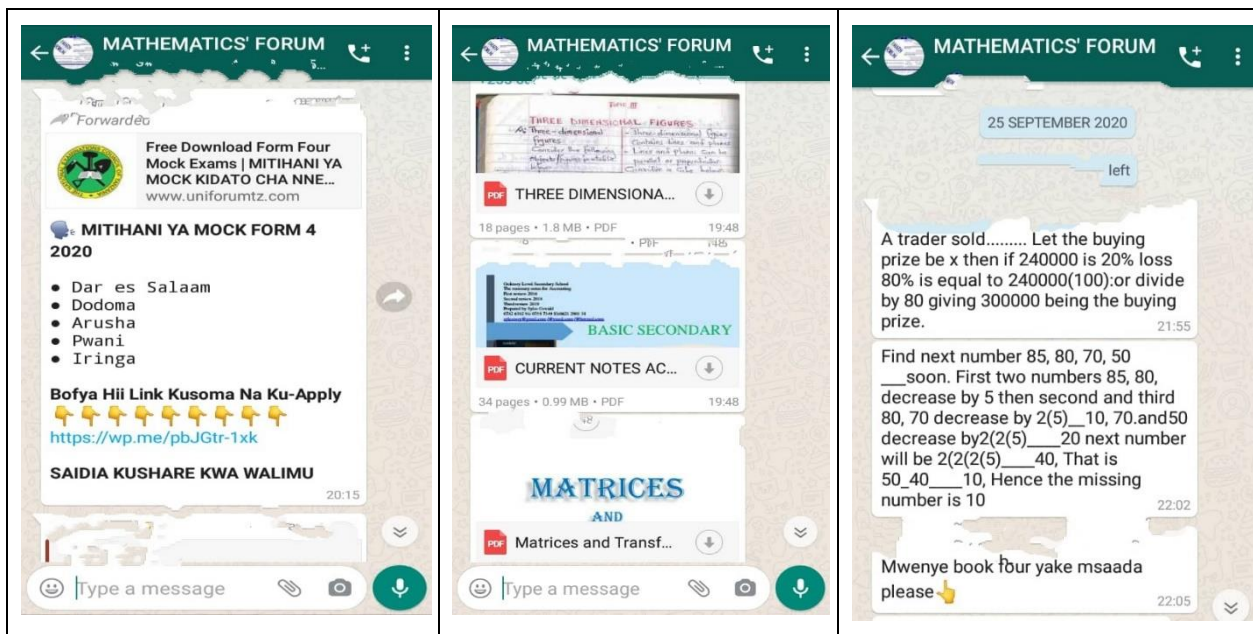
MATHEMATICS' FORUM

Forwarded

Free Download Form Four Mock Exams | MITIHANI YA MOCK KIDATO CHA NNE...
www.uniforumtz.com

MITIHANI YA MOCK FORM 4 2020

• Dar es Salaam
• Dodoma
• Arusha
• Pwani
• Iringa

Bofya Hii Link Kusoma Na Ku-Apply
👇👇👇👇👇👇👇👇👇
https://wp.me/pbJGtr-1xk

SAIDIA KUSHARE KWA WALIMU

20:15

Type a message

MATHEMATICS' FORUM

THREE DIMENSIONAL FIGURES
Three-dimensional figures
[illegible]

THREE DIMENSIONA...

18 pages • 1.8 MB • PDF 19:48

BASIC SECONDARY

CURRENT NOTES AC...

34 pages • 0.99 MB • PDF 19:48

MATRICES
AND

Matrices and Transf...

Type a message

MATHEMATICS' FORUM

25 SEPTEMBER 2020

left

A trader sold......... Let the buying prize be x then if 240000 is 20% loss 80% is equal to 240000(100):or divide by 80 giving 300000 being the buying prize.
21:55

Find next number 85, 80, 70, 50 ___soon. First two numbers 85, 80, decrease by 5 then second and third 80, 70 decrease by 2(5)___10, 70.and50 decrease by2(2(5)____20 next number will be 2(2(2(5)____40, That is 50_40____10, Hence the missing number is 10
22:02

Mwenye book four yake msaada please👆
22:05